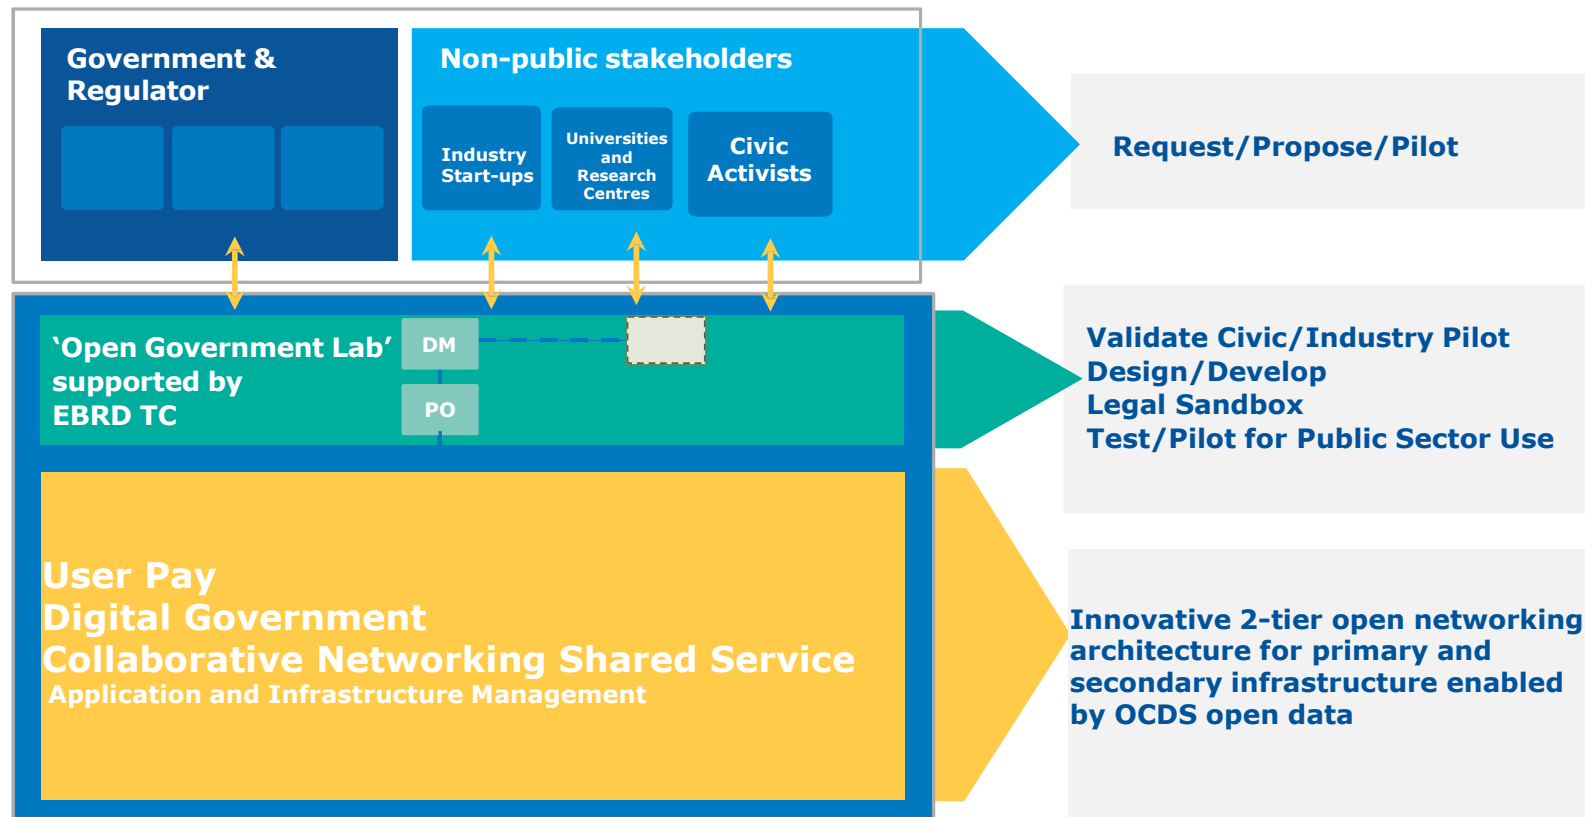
Government & Regulator

Non-public stakeholders

Industry Start-ups

Universities and Research Centres

Civic Activists

Request/Propose/Pilot

'Open Government Lab' supported by EBRD TC

DM

PO

Validate Civic/Industry Pilot
Design/Develop
Legal Sandbox
Test/Pilot for Public Sector Use

User Pay
Digital Government
Collaborative Networking Shared Service
Application and Infrastructure Management

Innovative 2-tier open networking architecture for primary and secondary infrastructure enabled by OCDS open data